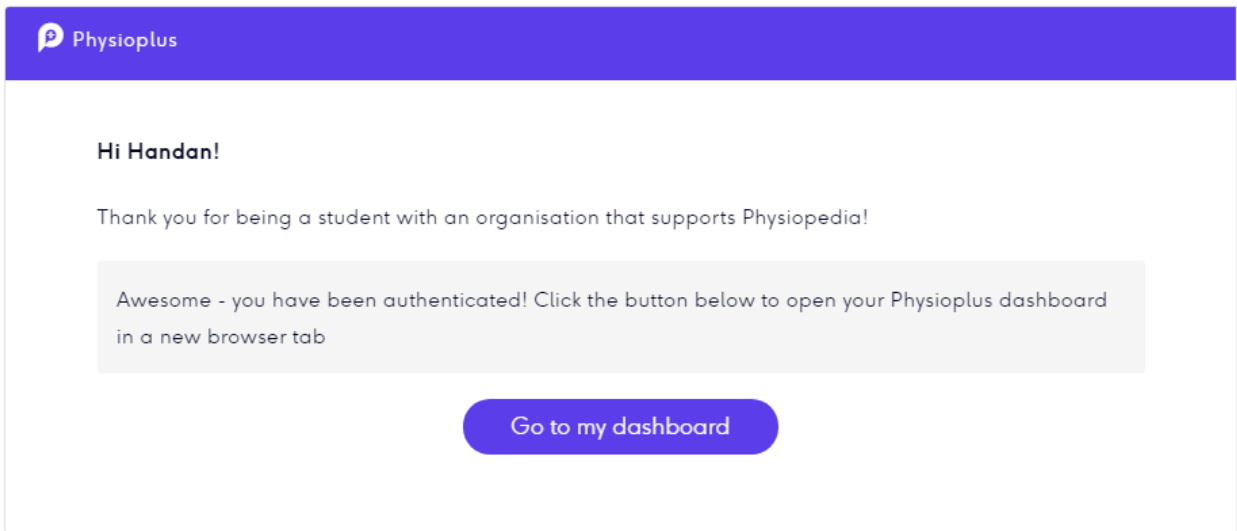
Physioplus

Hi Handan!

Thank you for being a student with an organisation that supports Physiopedia!

Awesome - you have been authenticated! Click the button below to open your Physioplus dashboard in a new browser tab

Go to my dashboard